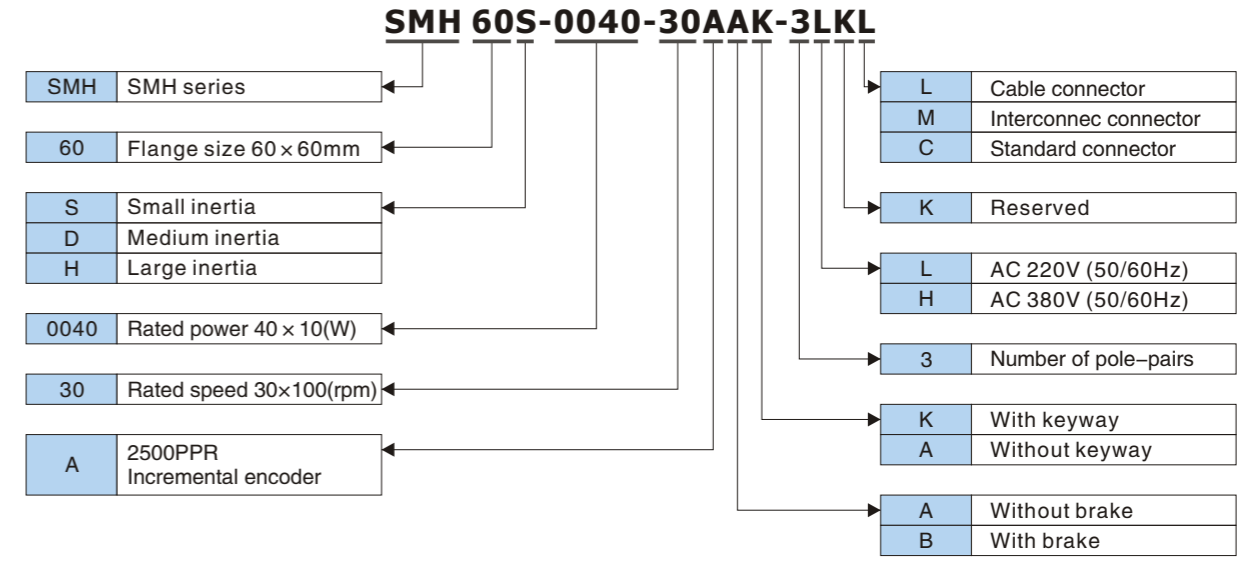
SMH 60S-0040-30AAK-3LKL

| SMH | SMH series |
|---|---|

| 60 | Flange size 60 × 60mm |
|---|---|

| S | Small inertia |
|---|---|
| D | Medium inertia |
| H | Large inertia |

| 0040 | Rated power 40 × 10(W) |
|---|---|

| 30 | Rated speed 30×100(rpm) |
|---|---|

| A | 2500PPR Incremental encoder |
|---|---|

| L | Cable connector |
|---|---|
| M | Interconnec connector |
| C | Standard connector |

| K | Reserved |
|---|---|

| L | AC 220V (50/60Hz) |
|---|---|
| H | AC 380V (50/60Hz) |

| 3 | Number of pole–pairs |
|---|---|

| K | With keyway |
|---|---|
| A | Without keyway |

| A | Without brake |
|---|---|
| B | With brake |